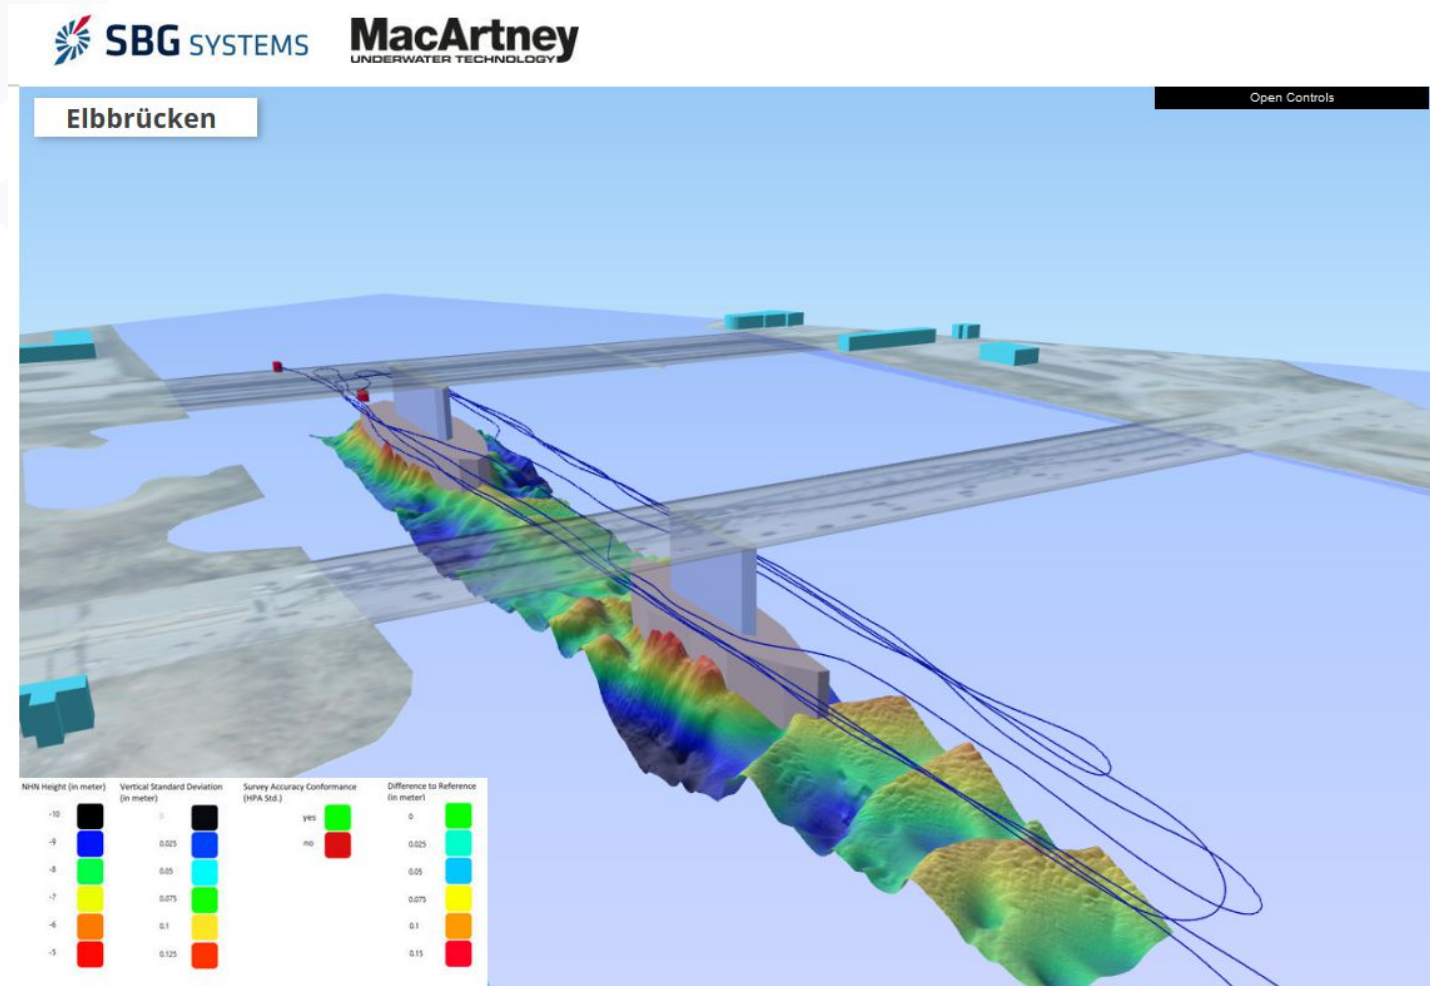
SBG SYSTEMS

MacArtney
UNDERWATER TECHNOLOGY

Elbbrücken

Open Controls

NHN Height (in meter)
-10
-9
-8
-7
-6
-5

Vertical Standard Deviation (in meter)
0
0.025
0.05
0.075
0.1
0.125

Survey Accuracy Conformance (HPA Std.)
yes
no

Difference to Reference (in meter)
0
0.025
0.05
0.075
0.1
0.15